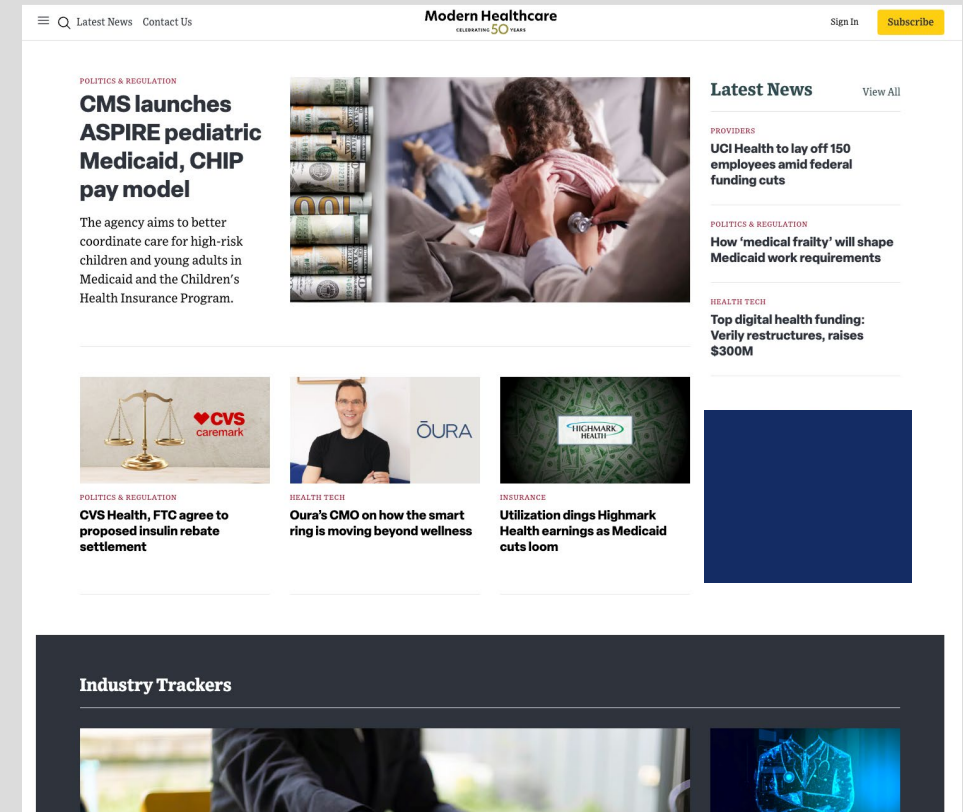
Latest News Contact Us

Modern Healthcare
CELEBRATING 50 YEARS

Sign In Subscribe

POLITICS & REGULATION

CMS launches ASPIRE pediatric Medicaid, CHIP pay model

The agency aims to better coordinate care for high-risk children and young adults in Medicaid and the Children's Health Insurance Program.

Latest News View All

PROVIDERS
UCI Health to lay off 150 employees amid federal funding cuts

POLITICS & REGULATION
How 'medical frailty' will shape Medicaid work requirements

HEALTH TECH
Top digital health funding: Verily restructures, raises $300M

CVS caremark

POLITICS & REGULATION
CVS Health, FTC agree to proposed insulin rebate settlement

ŌURA

HEALTH TECH
Oura's CMO on how the smart ring is moving beyond wellness

HIGHMARK HEALTH

INSURANCE
Utilization dings Highmark Health earnings as Medicaid cuts loom

Industry Trackers